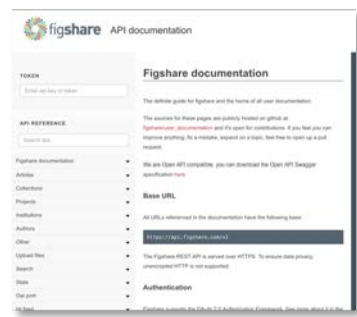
figshare API documentation

TOKEN

Enter api key or token

API REFERENCE

Search text

Figshare documentation

Articles

Collections

Projects

Institutions

Authors

Other

Upload files

Search

Stats

Oai pmh

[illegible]

Figshare documentation

The definite guide for figshare and the home of all user documentation.

The sources for these pages are publicly hosted on github at figshare/user_documentation and it's open for contributions. If you feel you can improve anything, fix a mistake, expand on a topic, feel free to open up a pull request.

We are Open API compatible, you can download the Open API Swagger specification here.

Base URL

All URLs referenced in the documentation have the following base:

https://api.figshare.com/v2

The Figshare REST API is served over HTTPS. To ensure data privacy, unencrypted HTTP is not supported.

Authentication

Figshare supports the OAuth 2.0 Authorization Framework. See more about it in the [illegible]